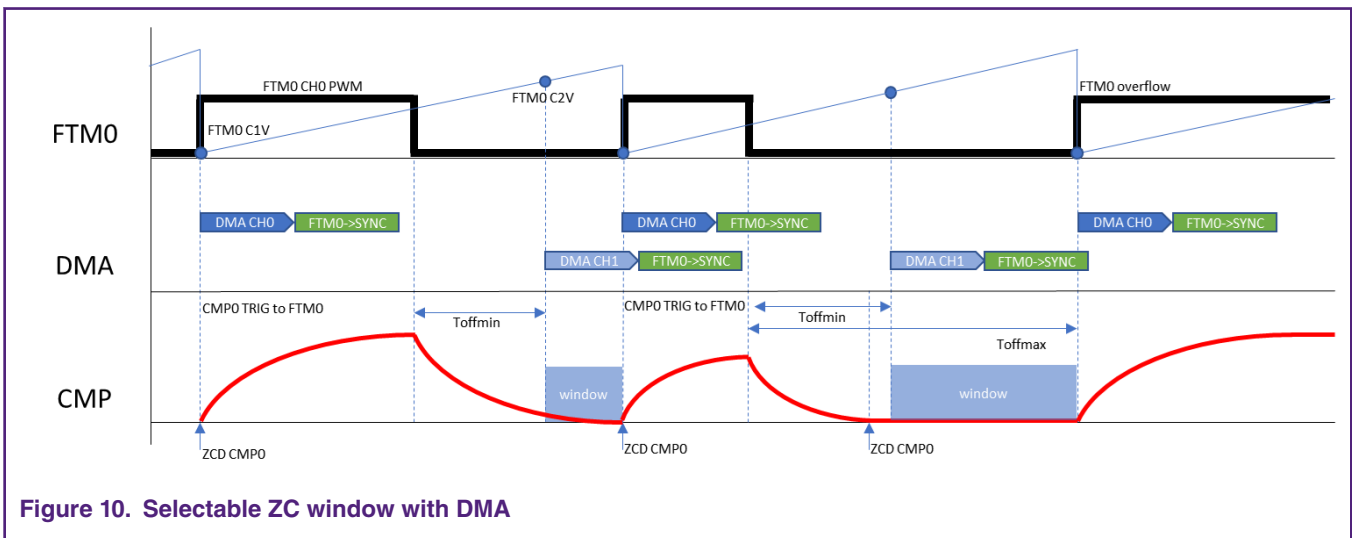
FTM0 CH0 PWM
FTM0 C2V
FTM0 overflow
FTM0
FTM0 C1V
DMA CH0
FTM0->SYNC
DMA CH0
FTM0->SYNC
DMA CH0
FTM0->SYNC
DMA
DMA CH1
FTM0->SYNC
DMA CH1
FTM0->SYNC
CMP0 TRIG to FTM0
Toffmin
CMP0 TRIG to FTM0
Toffmin
Toffmax
CMP
window
window
ZCD CMP0
ZCD CMP0
ZCD CMP0

Figure 10. Selectable ZC window with DMA